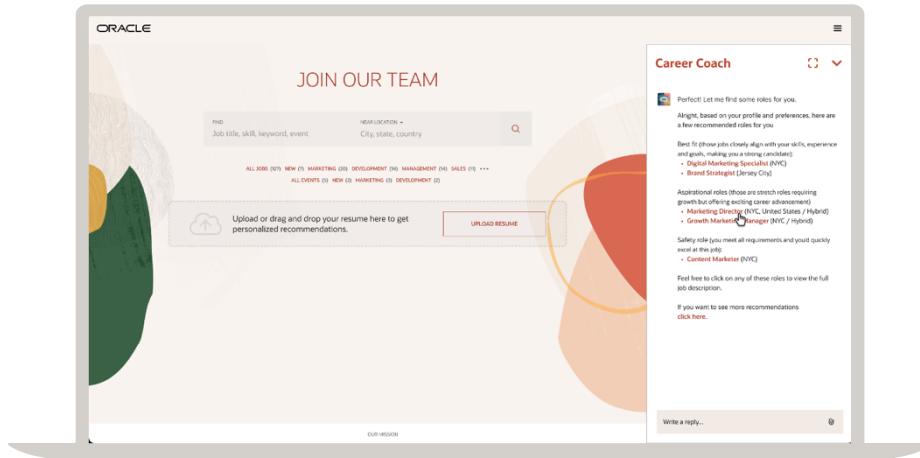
ORACLE

JOIN OUR TEAM

FIND
Job title, skill, keyword, event

NEAR LOCATION
City, state, country

ALL JOBS (127) NEW (1) MARKETING (20) DEVELOPMENT (14) MANAGEMENT (14) SALES (11) •••
ALL EVENTS (5) NEW (2) MARKETING (3) DEVELOPMENT (2)

Upload or drag and drop your resume here to get personalized recommendations.

UPLOAD RESUME

OUR MISSION

Career Coach

Perfect! Let me find some roles for you.

Alright, based on your profile and preferences, here are a few recommended roles for you

Best fit (those jobs closely align with your skills, experience and goals, making you a strong candidate):
• Digital Marketing Specialist (NYC)
• Brand Strategist (Jersey City)

Aspirational roles (those are stretch roles requiring growth but offering exciting career advancement)
• Marketing Director (NYC, United States / Hybrid)
• Growth Marketing Manager (NYC / Hybrid)

Safety role (you meet all requirements and you'd quickly excel at this job):
• Content Marketer (NYC)

Feel free to click on any of these roles to view the full job description.

If you want to see more recommendations click here.

Write a reply...